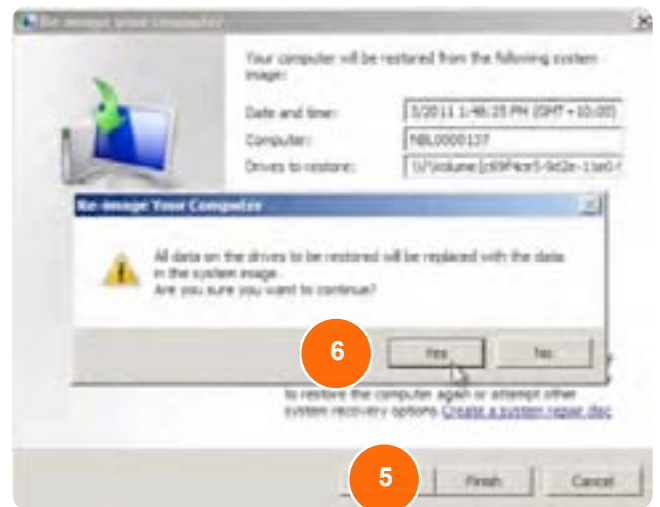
Re-image your Computer

Your computer will be restored from the following system image:

Date and time: 3/2011 1:48:25 PM (GMT +10:00)

Computer: NBL0000137

Drives to restore: \\?\Volume{c69f4ce5-9d2e-11e0-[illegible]

Re-image Your Computer

All data on the drives to be restored will be replaced with the data in the system image.
Are you sure you want to continue?

6

Yes

No

to restore the computer again or attempt other system recovery options. Create a system repair disc

5

Finish

Cancel